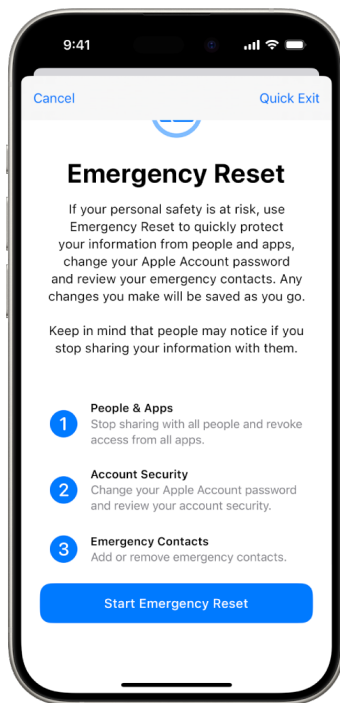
9:41

Cancel

Quick Exit

Emergency Reset

If your personal safety is at risk, use Emergency Reset to quickly protect your information from people and apps, change your Apple Account password and review your emergency contacts. Any changes you make will be saved as you go.

Keep in mind that people may notice if you stop sharing your information with them.

1 People & Apps
Stop sharing with all people and revoke access from all apps.

2 Account Security
Change your Apple Account password and review your account security.

3 Emergency Contacts
Add or remove emergency contacts.

Start Emergency Reset